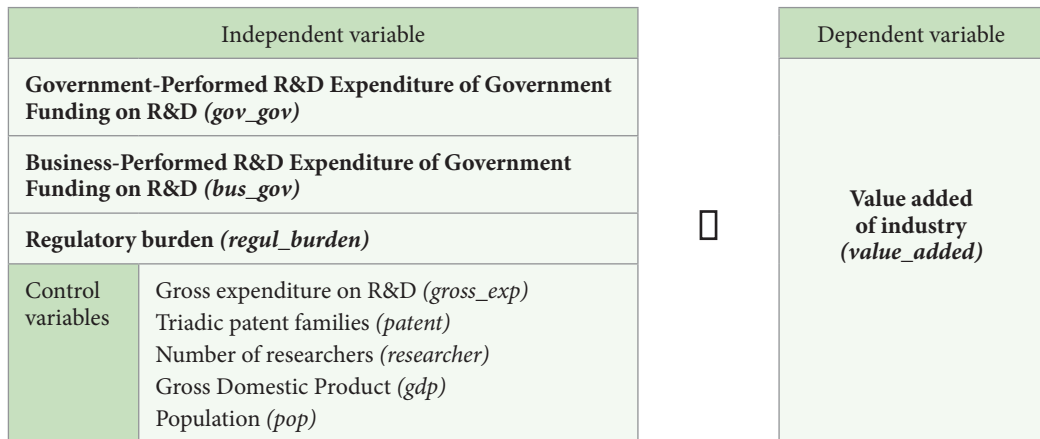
| Independent variable | |
|---|---|
| **Government-Performed R&D Expenditure of Government Funding on R&D *(gov_gov)*** | |
| **Business-Performed R&D Expenditure of Government Funding on R&D *(bus_gov)*** | |
| **Regulatory burden *(regul_burden)*** | |
| Control variables | Gross expenditure on R&D *(gross_exp)* Triadic patent families *(patent)* Number of researchers *(researcher)* Gross Domestic Product *(gdp)* Population *(pop)* |

□

| Dependent variable |
|---|
| **Value added of industry *(value_added)*** |